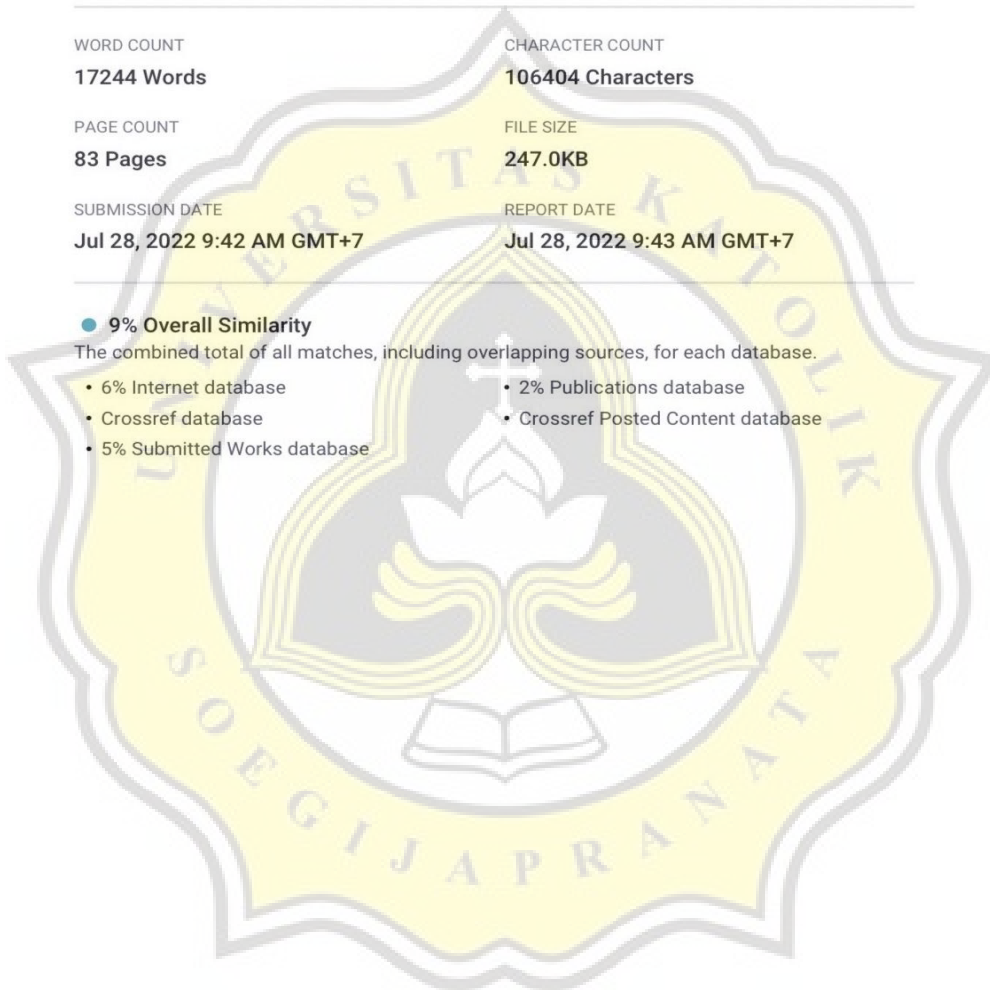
| WORD COUNT | CHARACTER COUNT |
|---|---|
| 17244 Words | 106404 Characters |
| PAGE COUNT | FILE SIZE |
| 83 Pages | 247.0KB |
| SUBMISSION DATE | REPORT DATE |
| Jul 28, 2022 9:42 AM GMT+7 | Jul 28, 2022 9:43 AM GMT+7 |

9% Overall Similarity
The combined total of all matches, including overlapping sources, for each database.

• 6% Internet database
• Crossref database
• 5% Submitted Works database
• 2% Publications database
• Crossref Posted Content database

UNIVERSITAS KATOLIK SOEGIJAPRANATA